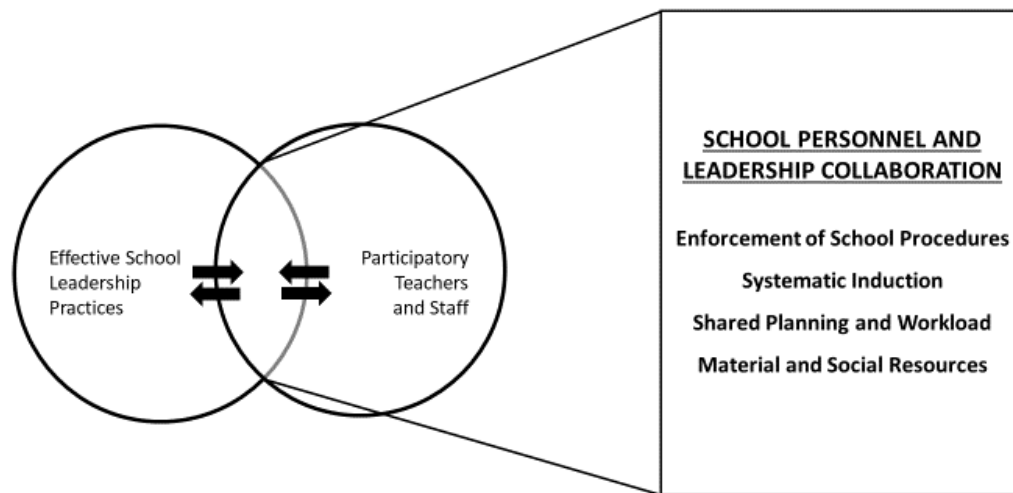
Effective School Leadership Practices

Participatory Teachers and Staff

SCHOOL PERSONNEL AND LEADERSHIP COLLABORATION

Enforcement of School Procedures

Systematic Induction

Shared Planning and Workload

Material and Social Resources